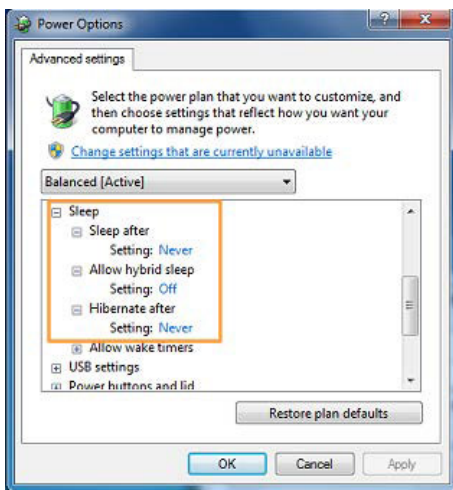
Power Options

?

Advanced settings

Select the power plan that you want to customize, and then choose settings that reflect how you want your computer to manage power.

Change settings that are currently unavailable

Balanced [Active]

⊟ Sleep
⊟ Sleep after
Setting: Never
⊟ Allow hybrid sleep
Setting: Off
⊟ Hibernate after
Setting: Never
⊞ Allow wake timers
⊞ USB settings
⊞ Power buttons and lid

Restore plan defaults

OK Cancel Apply